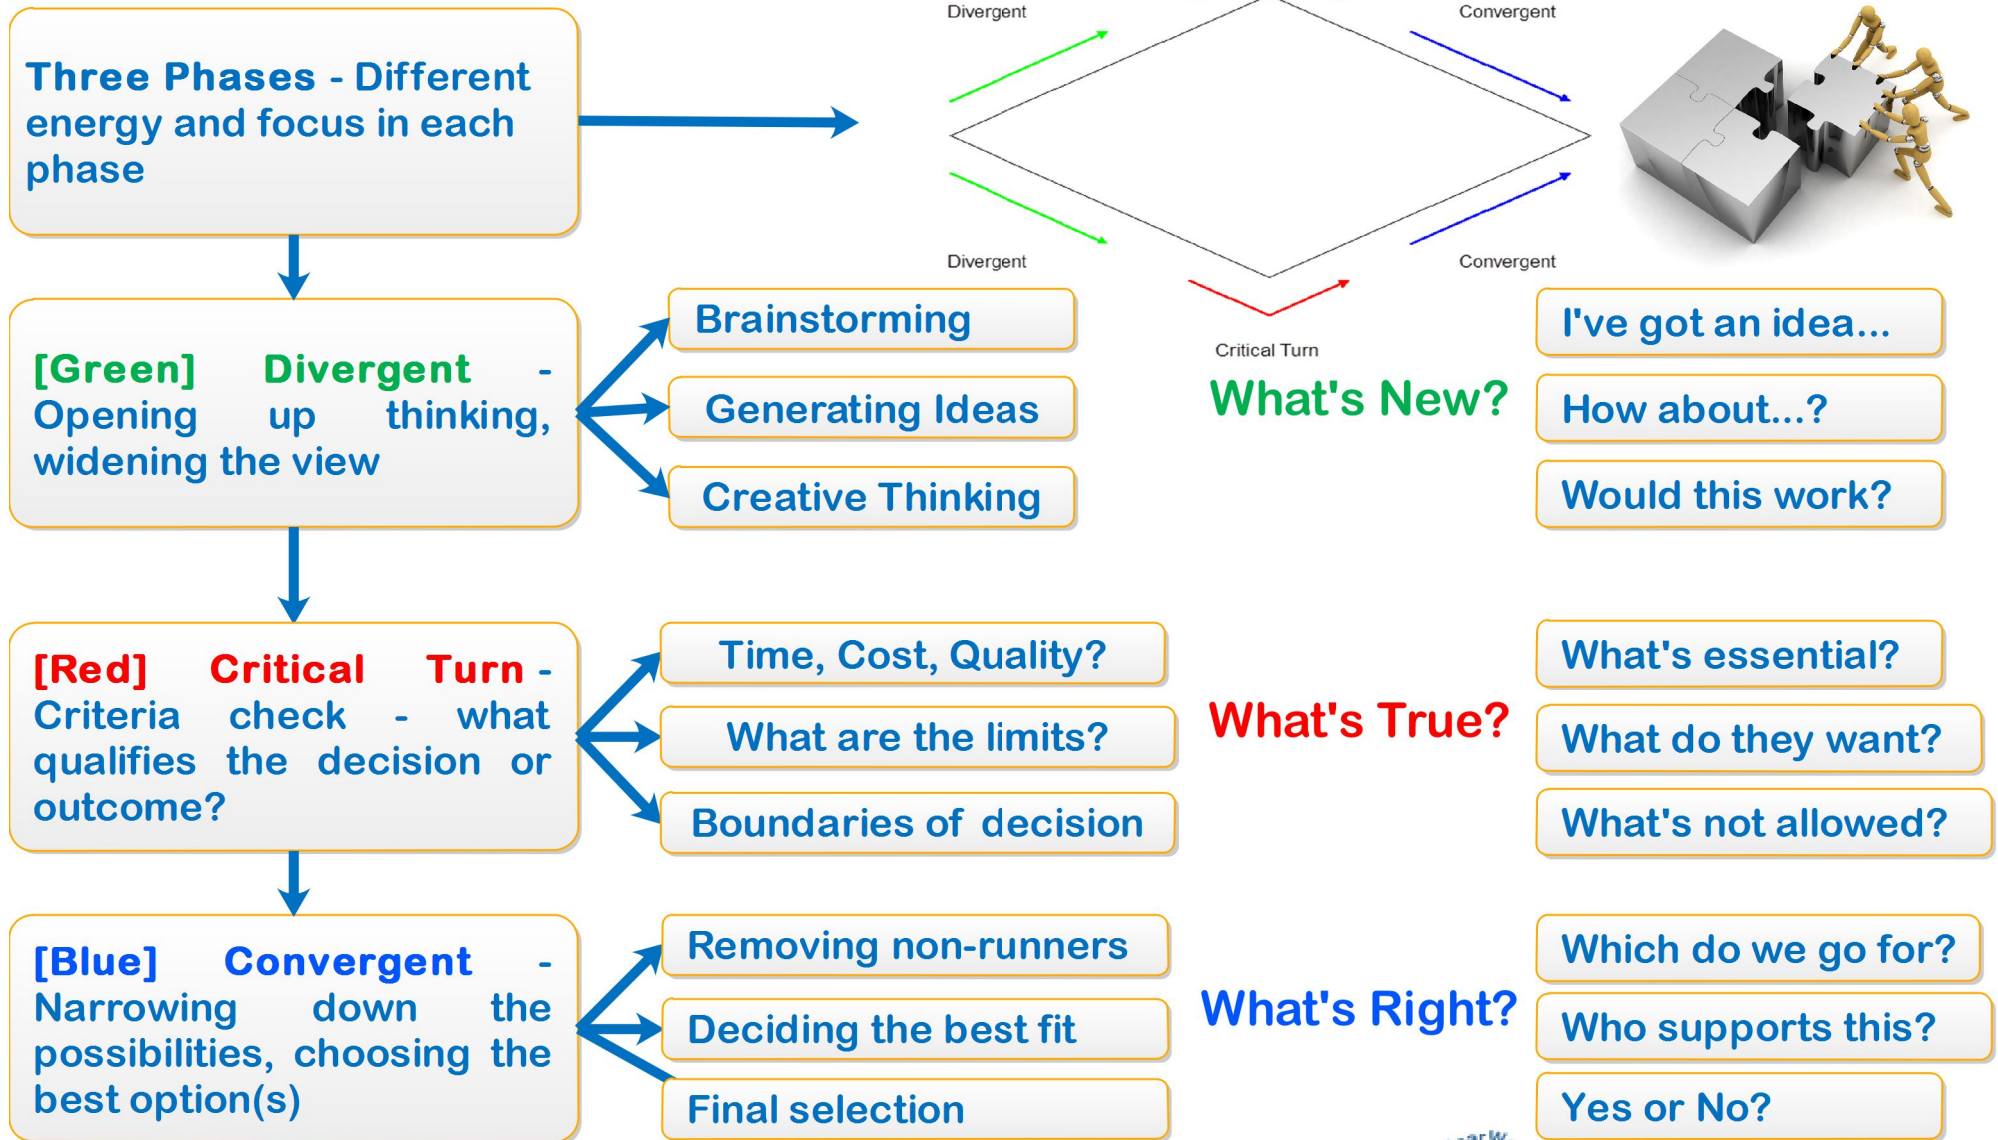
Three Phases - Different energy and focus in each phase

Divergent

Convergent

Divergent

Convergent

Critical Turn

[Green] Divergent - Opening up thinking, widening the view

Brainstorming

Generating Ideas

Creative Thinking

What's New?

I've got an idea...

How about...?

Would this work?

[Red] Critical Turn - Criteria check - what qualifies the decision or outcome?

Time, Cost, Quality?

What are the limits?

Boundaries of decision

What's True?

What's essential?

What do they want?

What's not allowed?

[Blue] Convergent - Narrowing down the possibilities, choosing the best option(s)

Removing non-runners

Deciding the best fit

Final selection

What's Right?

Which do we go for?

Who supports this?

Yes or No?